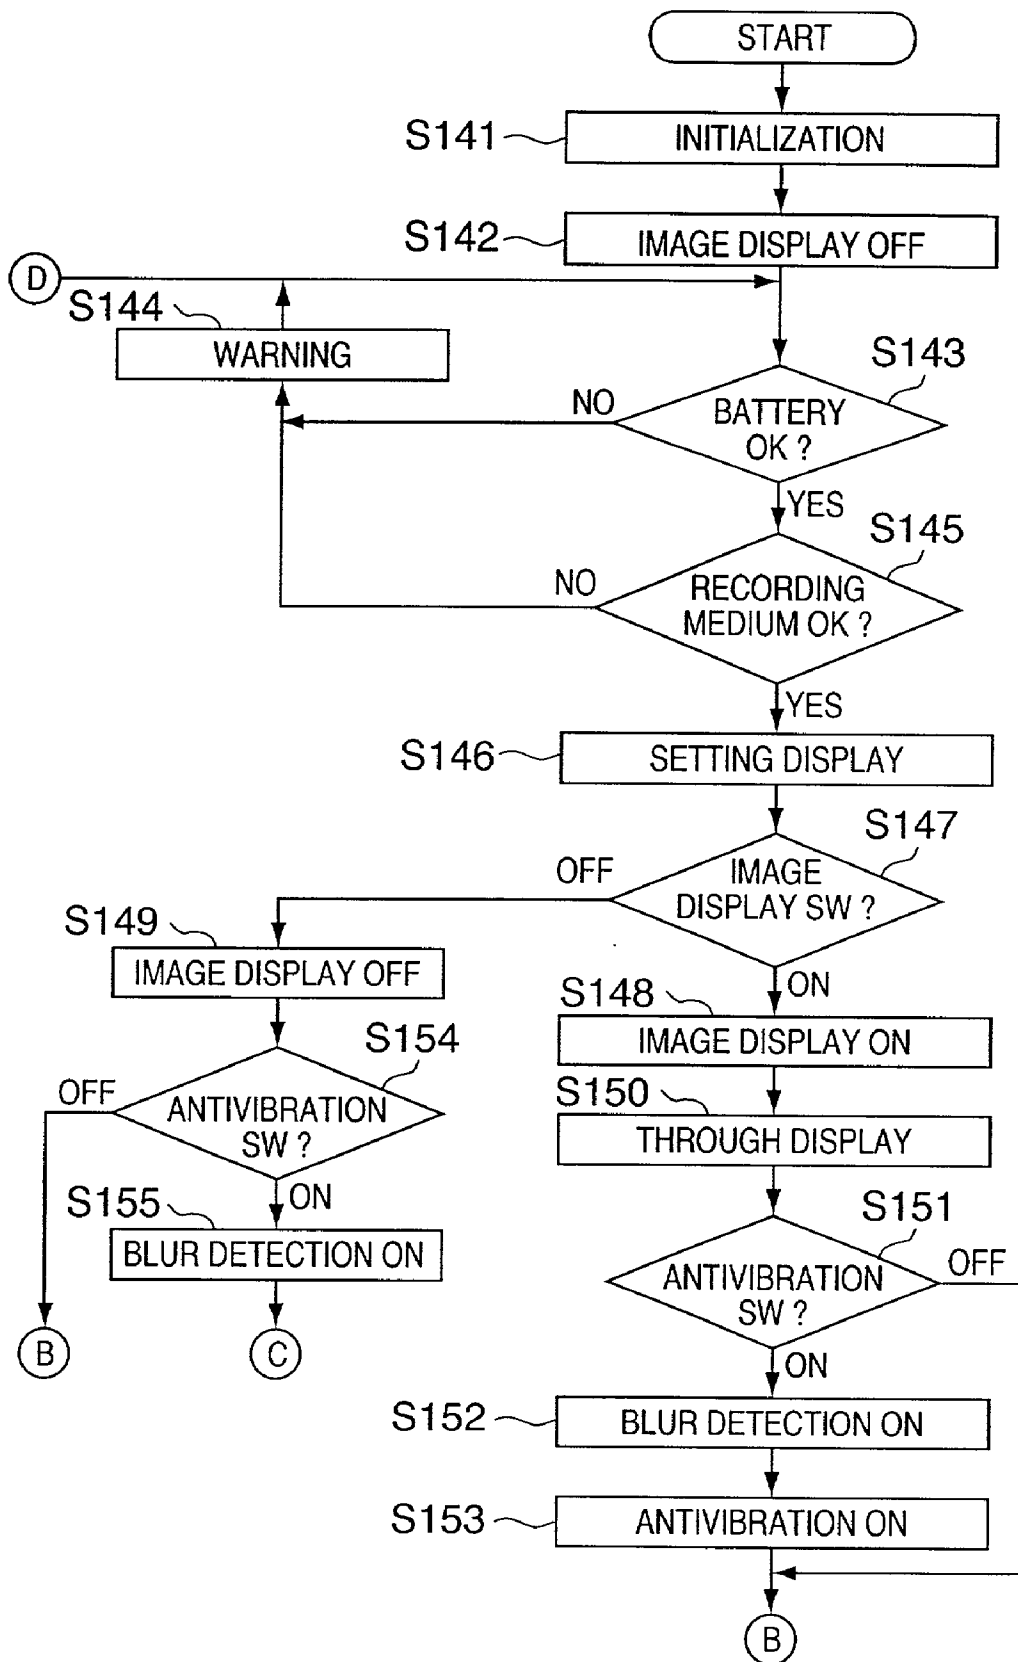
START

S141 INITIALIZATION

S142 IMAGE DISPLAY OFF

D

S144 WARNING

S143

NO

BATTERY OK ?

YES

S145

NO

RECORDING MEDIUM OK ?

YES

S146 SETTING DISPLAY

S147

OFF

IMAGE DISPLAY SW ?

ON

S149 IMAGE DISPLAY OFF

S154

OFF

ANTIVIBRATION SW ?

ON

S155 BLUR DETECTION ON

B

C

S148 IMAGE DISPLAY ON

S150 THROUGH DISPLAY

S151

ANTIVIBRATION SW ?

OFF

ON

S152 BLUR DETECTION ON

S153 ANTIVIBRATION ON

B